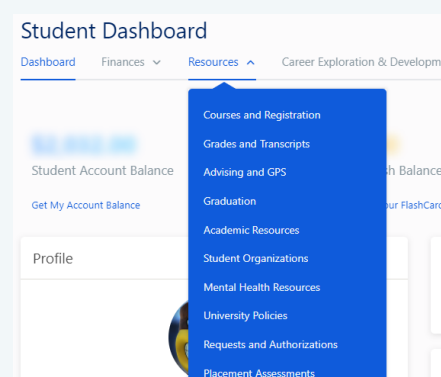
Student Dashboard

Dashboard Finances Resources Career Exploration & Developm

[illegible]
Student Account Balance
Get My Account Balance

h Balance
our FlashCard

Profile

Courses and Registration
Grades and Transcripts
Advising and GPS
Graduation
Academic Resources
Student Organizations
Mental Health Resources
University Policies
Requests and Authorizations
Placement Assessments